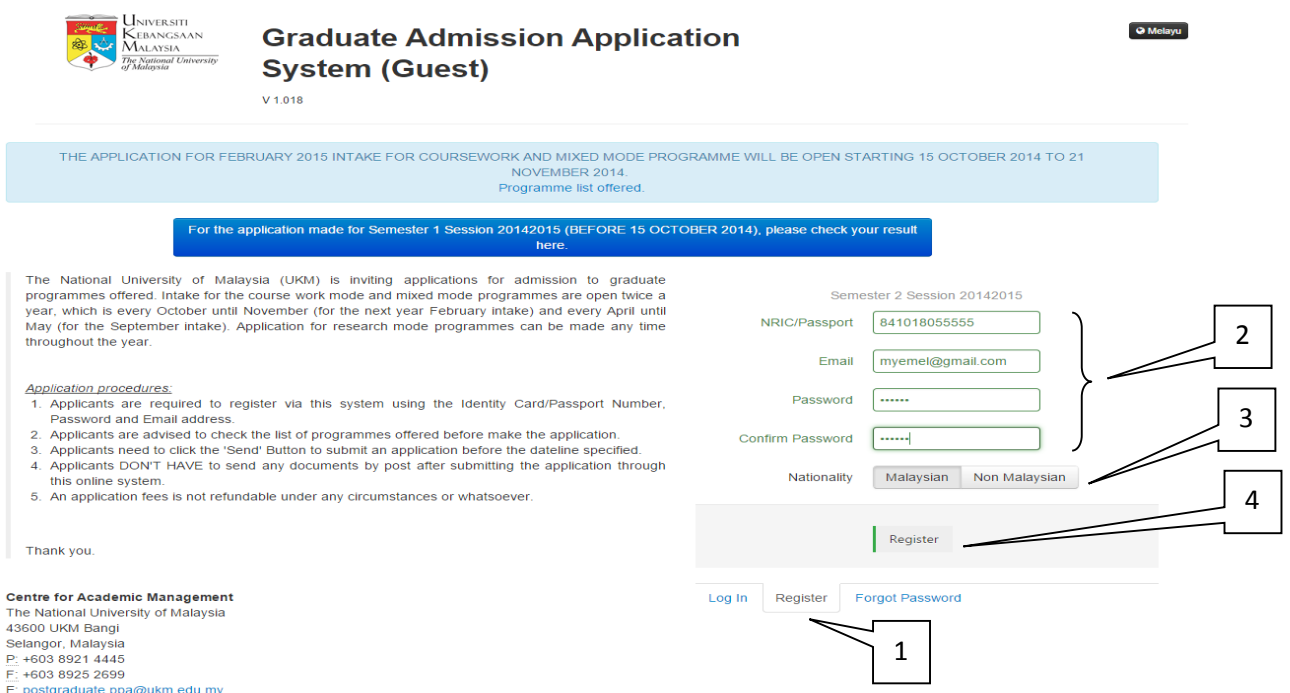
UNIVERSITI KEBANGSAAN MALAYSIA
The National University of Malaysia

Graduate Admission Application System (Guest)

V 1.018

Melayu

THE APPLICATION FOR FEBRUARY 2015 INTAKE FOR COURSEWORK AND MIXED MODE PROGRAMME WILL BE OPEN STARTING 15 OCTOBER 2014 TO 21 NOVEMBER 2014.
Programme list offered.

For the application made for Semester 1 Session 20142015 (BEFORE 15 OCTOBER 2014), please check your result here.

The National University of Malaysia (UKM) is inviting applications for admission to graduate programmes offered. Intake for the course work mode and mixed mode programmes are open twice a year, which is every October until November (for the next year February intake) and every April until May (for the September intake). Application for research mode programmes can be made any time throughout the year.

Application procedures:
1. Applicants are required to register via this system using the Identity Card/Passport Number, Password and Email address.
2. Applicants are advised to check the list of programmes offered before make the application.
3. Applicants need to click the 'Send' Button to submit an application before the dateline specified.
4. Applicants DON'T HAVE to send any documents by post after submitting the application through this online system.
5. An application fees is not refundable under any circumstances or whatsoever.

Thank you.

Centre for Academic Management
The National University of Malaysia
43600 UKM Bangi
Selangor, Malaysia
P: +603 8921 4445
F: +603 8925 2699
E: postgraduate.ppa@ukm.edu.my

Semester 2 Session 20142015

NRIC/Passport 841018055555
Email myemel@gmail.com
Password ••••••
Confirm Password ••••••
Nationality Malaysian Non Malaysian

Register

Log In Register Forgot Password

2
3
4
1